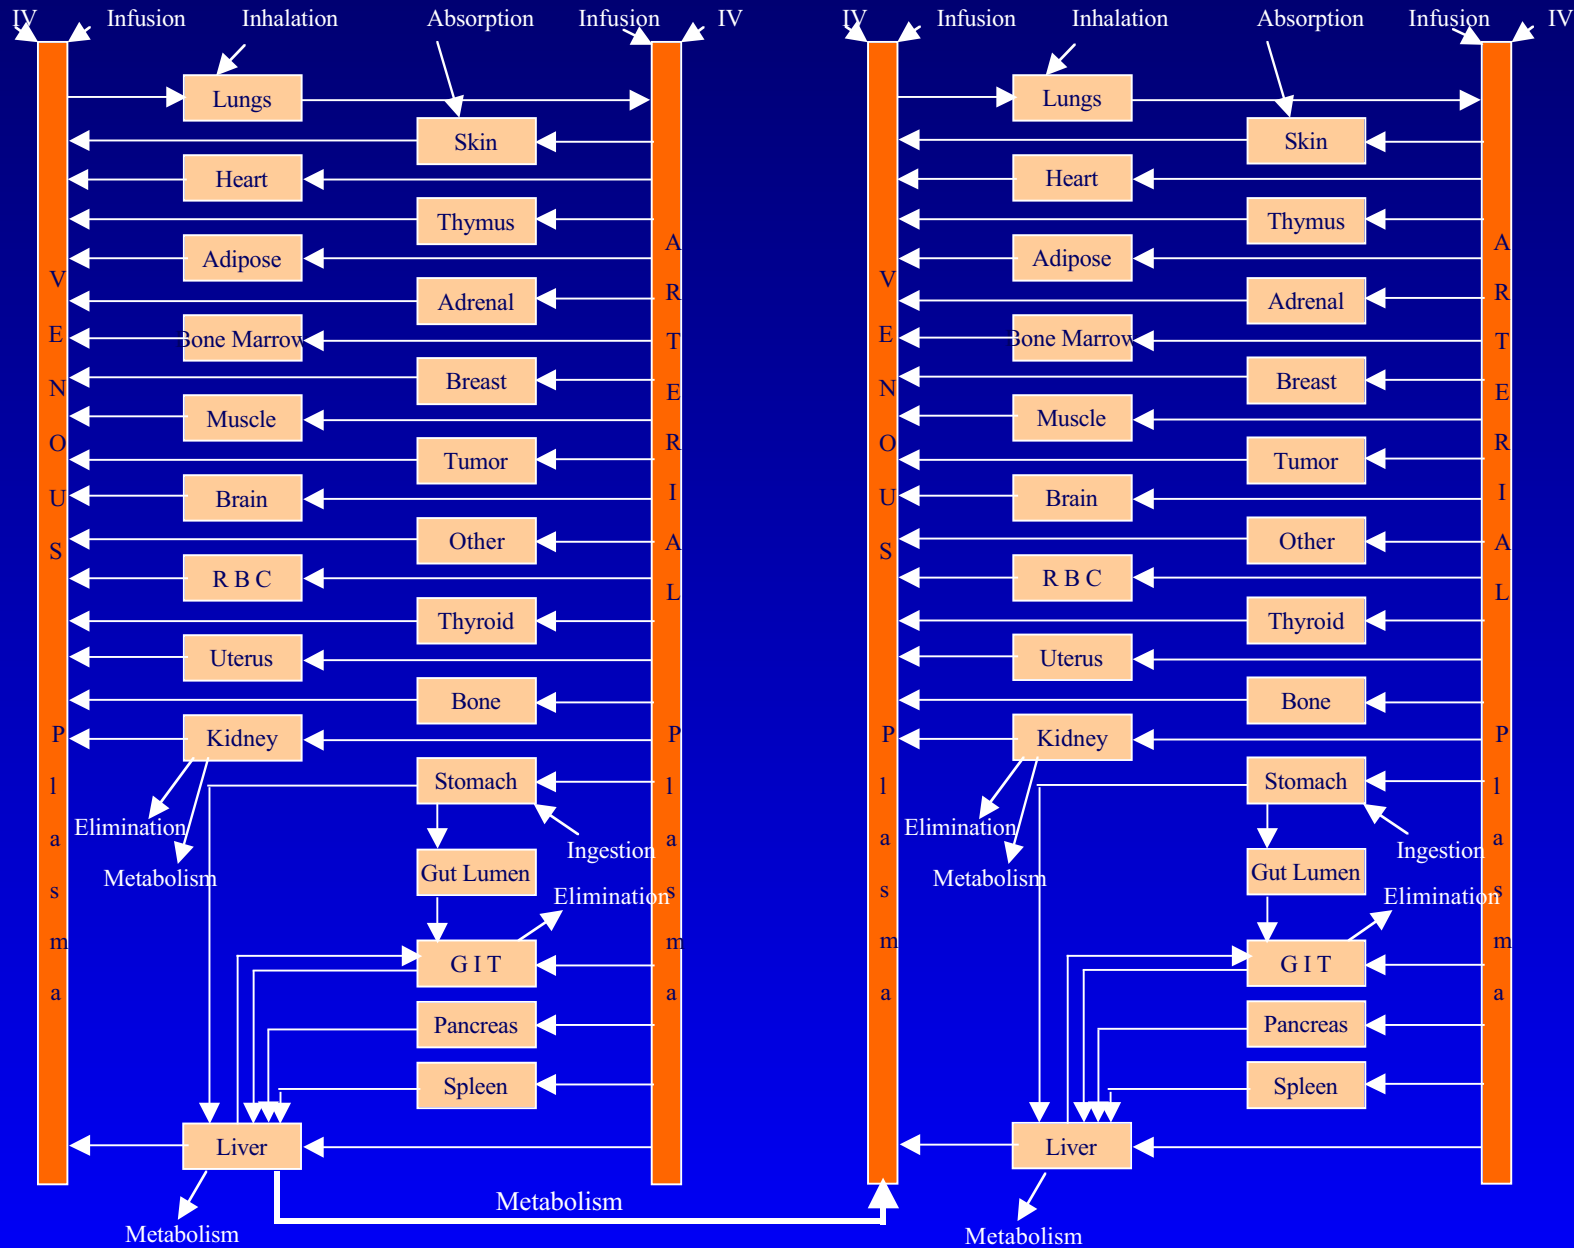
IV Infusion Inhalation Absorption Infusion IV

Lungs
Skin
Heart
Thymus
Adipose
Adrenal
Bone Marrow
Breast
Muscle
Tumor
Brain
Other
R B C
Thyroid
Uterus
Bone
Kidney
Stomach
Gut Lumen
G I T
Pancreas
Spleen
Liver

V E N O U S P l a s m a

A R T E R I A L P l a s m a

Elimination
Metabolism
Ingestion
Elimination
Metabolism

Metabolism

IV Infusion Inhalation Absorption Infusion IV

Lungs
Skin
Heart
Thymus
Adipose
Adrenal
Bone Marrow
Breast
Muscle
Tumor
Brain
Other
R B C
Thyroid
Uterus
Bone
Kidney
Stomach
Gut Lumen
G I T
Pancreas
Spleen
Liver

V E N O U S P l a s m a

A R T E R I A L P l a s m a

Elimination
Metabolism
Ingestion
Elimination
Metabolism